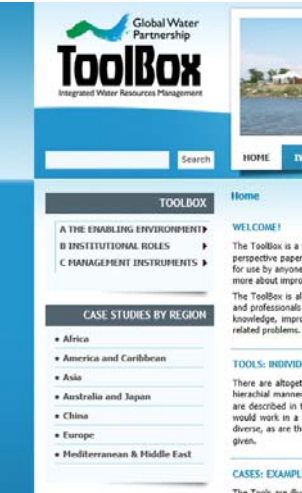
Global Water Partnership

ToolBox

Integrated Water Resources Management

Search

HOME

TOOLBOX

A THE ENABLING ENVIRONMENT

B INSTITUTIONAL ROLES

C MANAGEMENT INSTRUMENTS

CASE STUDIES BY REGION

Africa

America and Caribbean

Asia

Australia and Japan

China

Europe

Mediterranean & Middle East

Home

WELCOME!

The ToolBox is a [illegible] perspective paper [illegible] for use by anyone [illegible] more about impro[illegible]

The ToolBox is al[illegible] and professionals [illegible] knowledge, impro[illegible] related problems.

TOOLS: INDIVID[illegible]

There are altoget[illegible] hierachial manner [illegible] are described in t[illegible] would work in a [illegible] diverse, as are th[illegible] given.

CASES: EXAMPL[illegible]

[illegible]